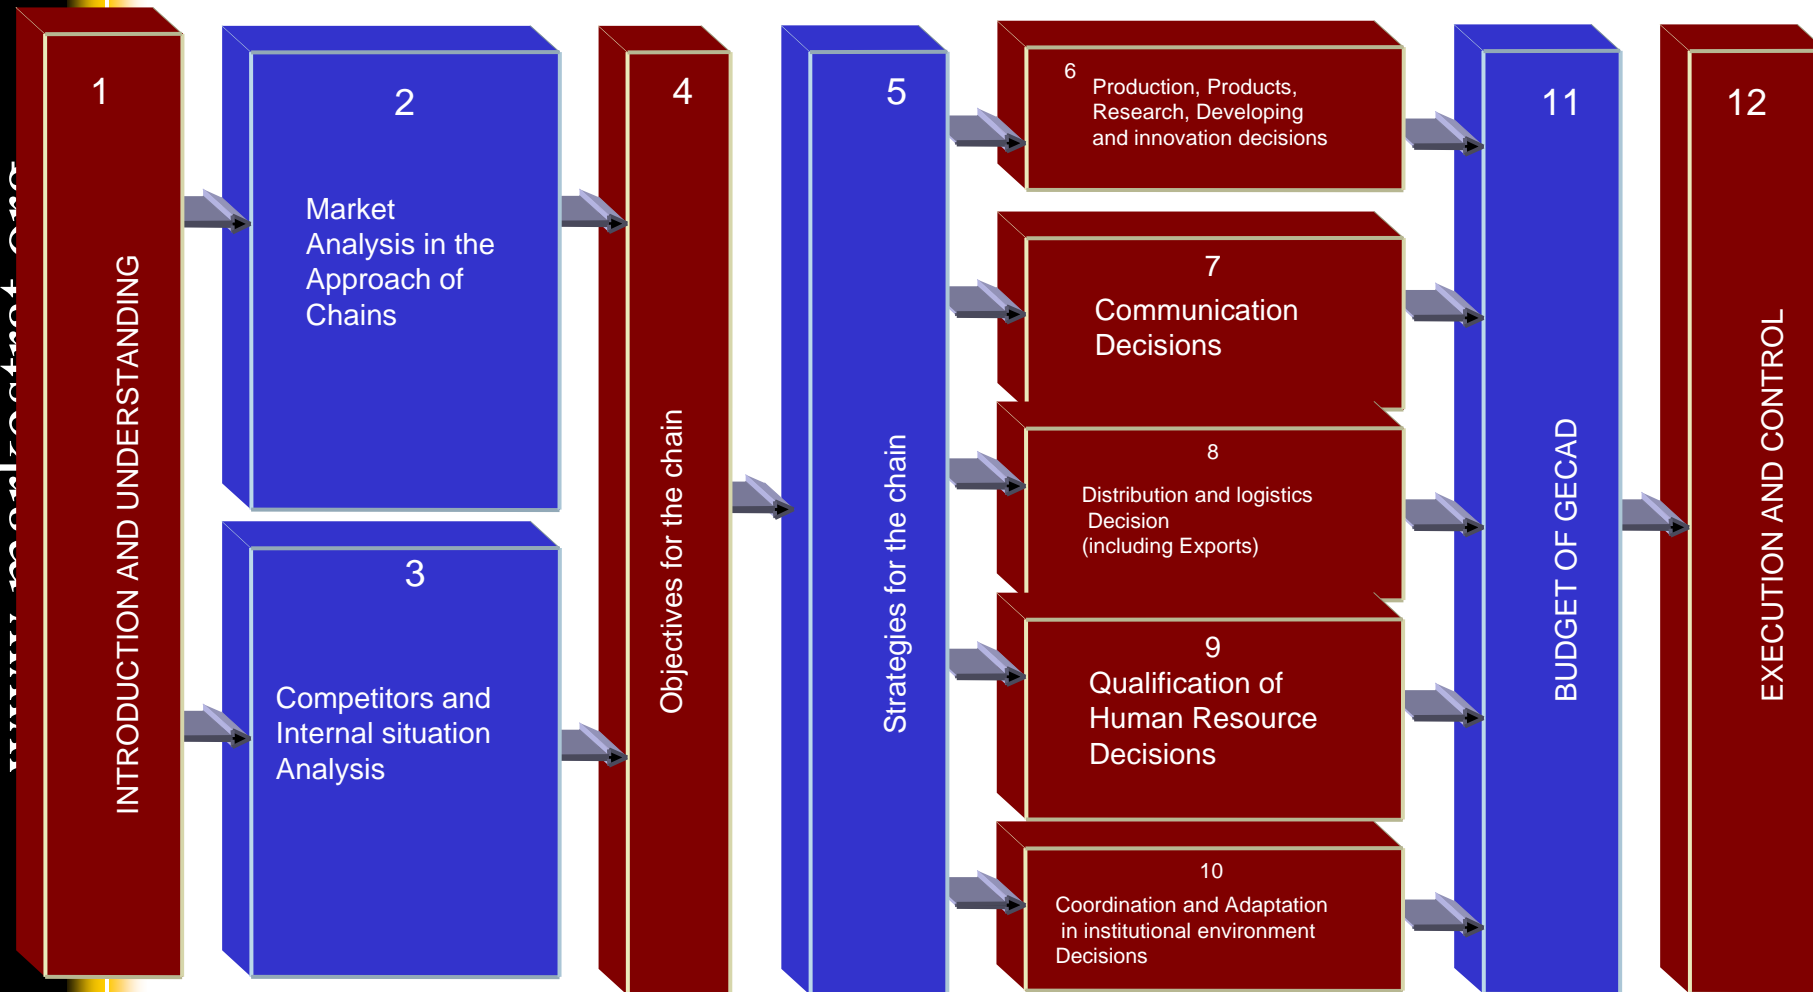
1

INTRODUCTION AND UNDERSTANDING

2

Market Analysis in the Approach of Chains

3

Competitors and Internal situation Analysis

4

Objectives for the chain

5

Strategies for the chain

6

Production, Products, Research, Developing and innovation decisions

7

Communication Decisions

8

Distribution and logistics Decision (including Exports)

9

Qualification of Human Resource Decisions

10

Coordination and Adaptation in institutional environment Decisions

11

BUDGET OF GECAD

12

EXECUTION AND CONTROL

www.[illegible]